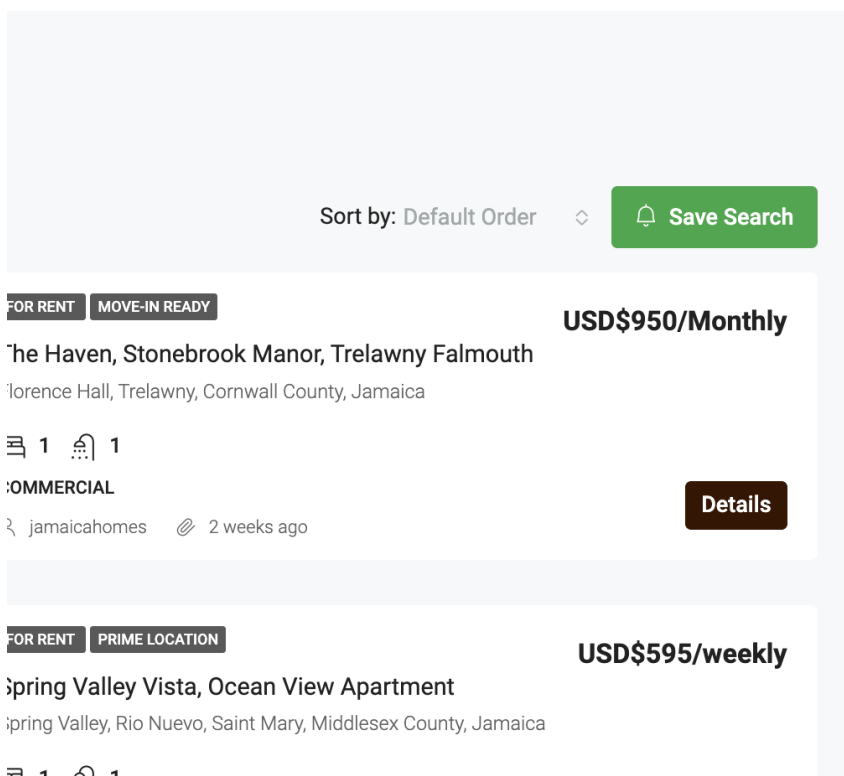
Sort by: Default Order

Save Search

FOR RENT MOVE-IN READY

USD$950/Monthly

The Haven, Stonebrook Manor, Trelawny Falmouth

lorence Hall, Trelawny, Cornwall County, Jamaica

1 1

COMMERCIAL

Details

jamaicahomes 2 weeks ago

FOR RENT PRIME LOCATION

USD$595/weekly

Spring Valley Vista, Ocean View Apartment

pring Valley, Rio Nuevo, Saint Mary, Middlesex County, Jamaica

1 1